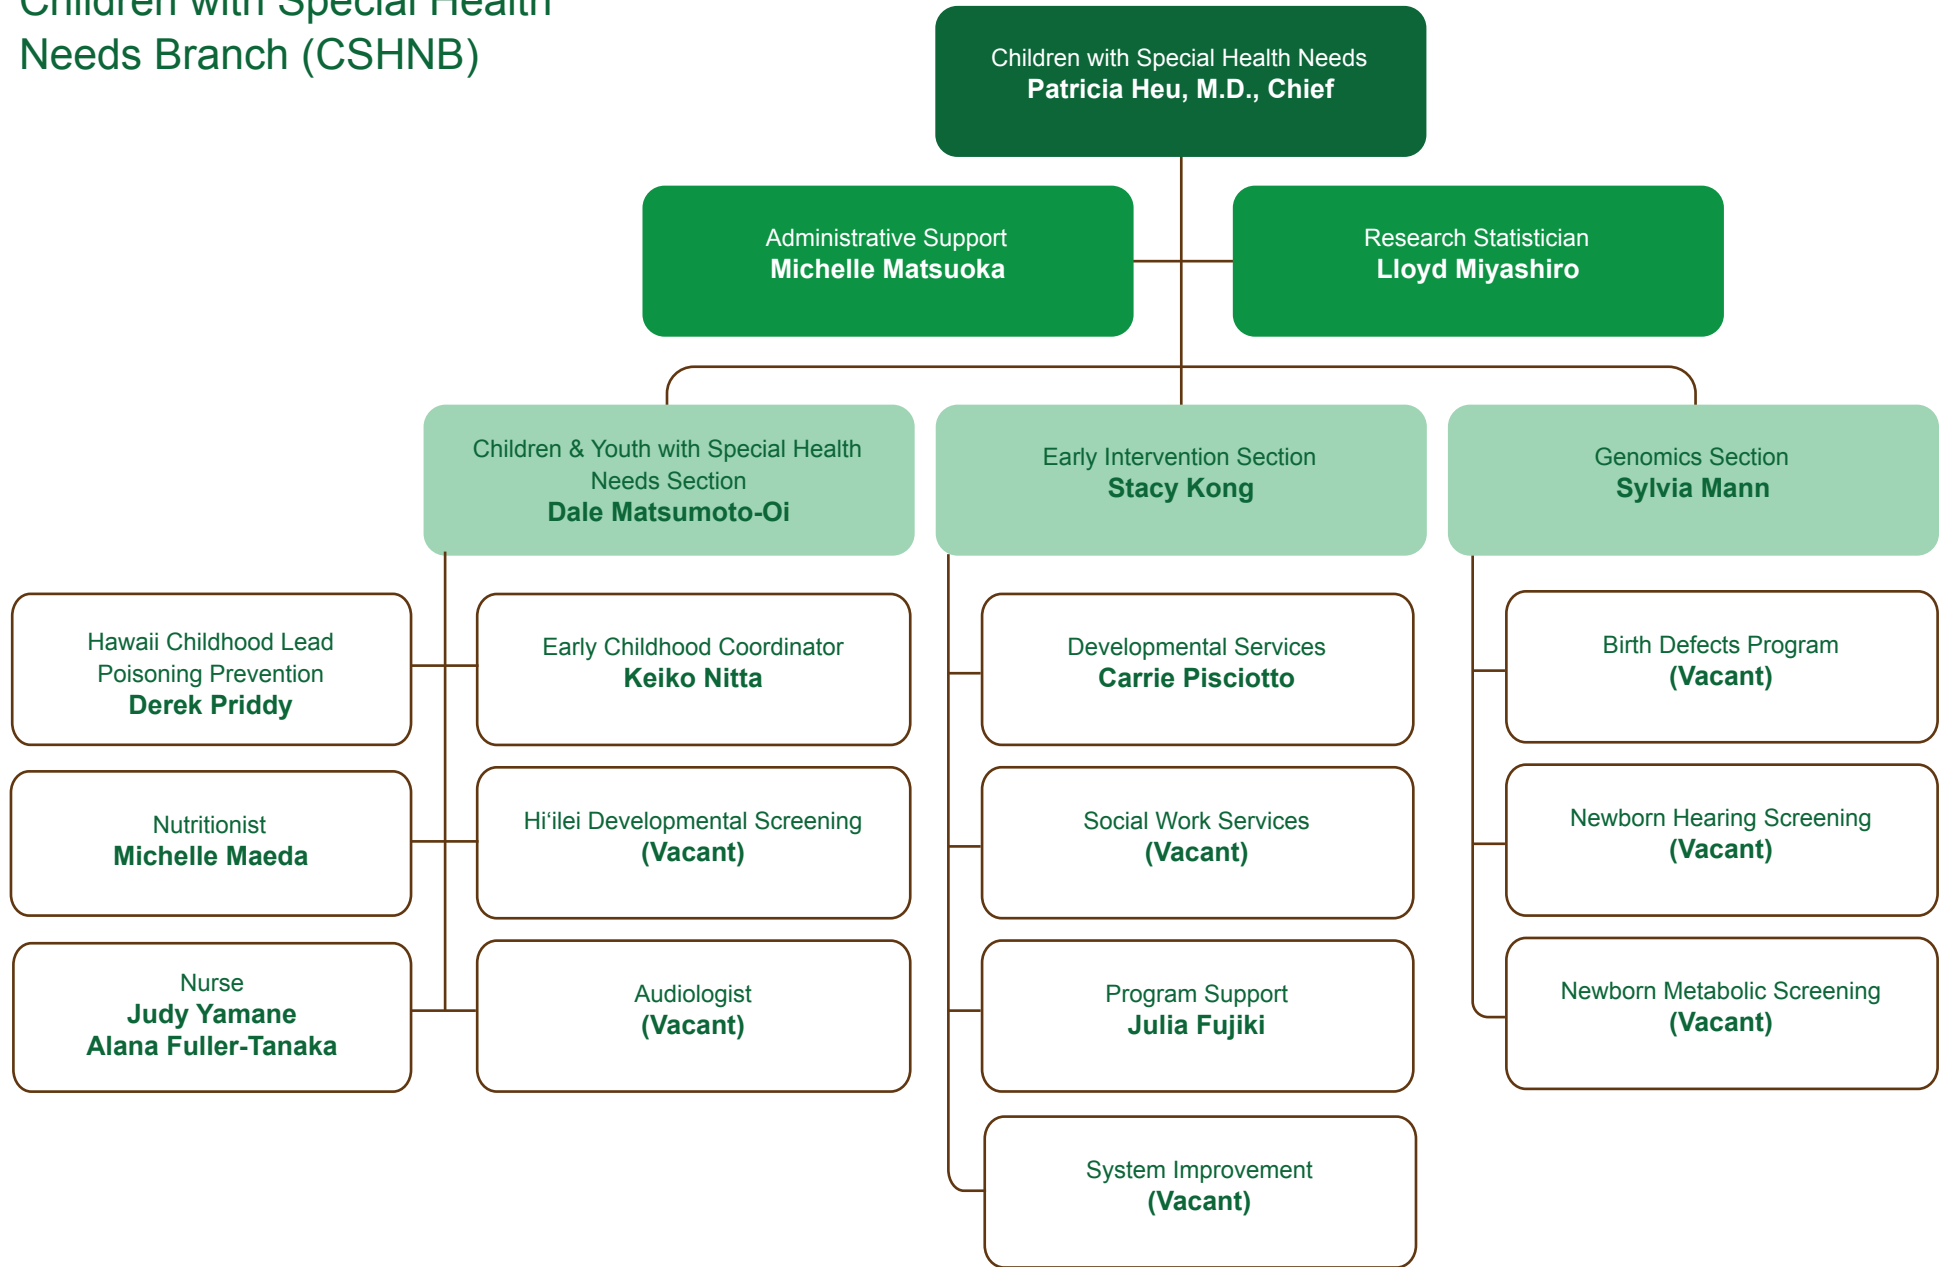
Children with Special Health Needs Branch (CSHNB)

Children with Special Health Needs
Patricia Heu, M.D., Chief

Administrative Support
Michelle Matsuoka

Research Statistician
Lloyd Miyashiro

Children & Youth with Special Health Needs Section
Dale Matsumoto-Oi

Early Intervention Section
Stacy Kong

Genomics Section
Sylvia Mann

Hawaii Childhood Lead Poisoning Prevention
Derek Priddy

Early Childhood Coordinator
Keiko Nitta

Developmental Services
Carrie Pisciotto

Birth Defects Program
(Vacant)

Nutritionist
Michelle Maeda

Hi‘ilei Developmental Screening
(Vacant)

Social Work Services
(Vacant)

Newborn Hearing Screening
(Vacant)

Nurse
Judy Yamane
Alana Fuller-Tanaka

Audiologist
(Vacant)

Program Support
Julia Fujiki

Newborn Metabolic Screening
(Vacant)

System Improvement
(Vacant)